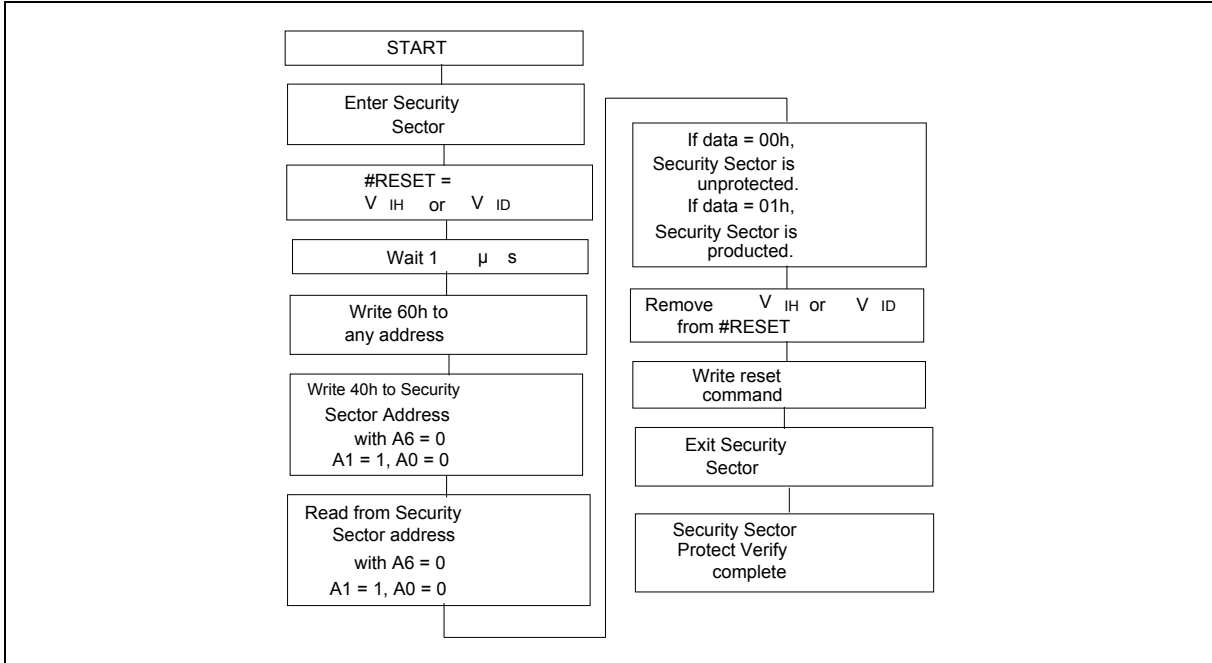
START

Enter Security Sector

#RESET = $V_{IH}$ or $V_{ID}$

Wait 1 μs

Write 60h to any address

Write 40h to Security Sector Address with A6 = 0 A1 = 1, A0 = 0

Read from Security Sector address with A6 = 0 A1 = 1, A0 = 0

If data = 00h, Security Sector is unprotected. If data = 01h, Security Sector is producted.

Remove $V_{IH}$ or $V_{ID}$ from #RESET

Write reset command

Exit Security Sector

Security Sector Protect Verify complete